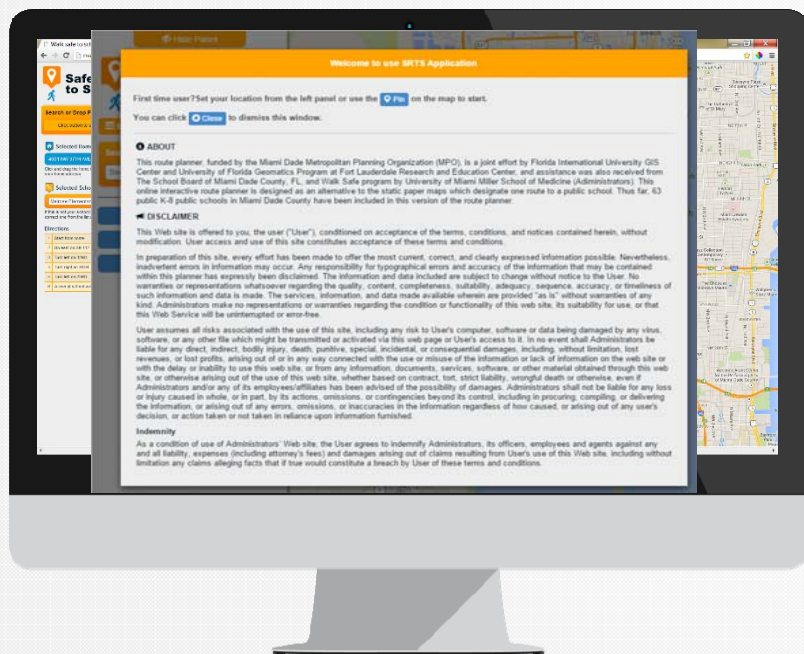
Welcome to use SRTS Application

First time user? Set your location from the left panel or use the Pin on the map to start.

You can click Close to dismiss this window.

ABOUT

This route planner, funded by the Miami Dade Metropolitan Planning Organization (MPO), is a joint effort by Florida International University GIS Center and University of Florida Geomatics Program at Fort Lauderdale Research and Education Center, and assistance was also received from The School Board of Miami Dade County, FL, and Walk Safe program by University of Miami Miller School of Medicine (Administrators). This online interactive route planner is designed as an alternative to the static paper maps which designate one route to a public school. Thus far, 63 public K-8 public schools in Miami Dade County have been included in this version of the route planner.

DISCLAIMER

This Web site is offered to you, the user ("User"), conditioned on acceptance of the terms, conditions, and notices contained herein, without modification. User access and use of this site constitutes acceptance of these terms and conditions.

In preparation of this site, every effort has been made to offer the most current, correct, and clearly expressed information possible. Nevertheless, inadvertent errors in information may occur. Any responsibility for typographical errors and accuracy of the information that may be contained within this planner has expressly been disclaimed. The information and data included are subject to change without notice to the User. No warranties or representations whatsoever regarding the quality, content, completeness, suitability, adequacy, sequence, accuracy, or timeliness of such information and data is made. The services, information, and data made available therein are provided "as is" without warranties of any kind. Administrators make no representations or warranties regarding the condition or functionality of this web site, its suitability for use, or that this Web Service will be uninterrupted or error-free.

User assumes all risks associated with the use of this site, including any risk to User's computer, software or data being damaged by any virus, software, or any other file which might be transmitted or activated via this web page or User's access to it. In no event shall Administrators be liable for any direct, indirect, bodily injury, death, punitive, special, incidental, or consequential damages, including, without limitation, lost revenues, or lost profits, arising out of or in any way connected with the use or misuse of the information or lack of information on the web site or with the delay or inability to use this web site, or from any information, documents, services, software, or other material obtained through this web site, or otherwise arising out of the use of this web site, whether based on contract, tort, strict liability, wrongful death or otherwise, even if Administrators and/or any of its employees/affiliates has been advised of the possibility of damages. Administrators shall not be liable for any loss or injury caused in whole, or in part, by its actions, omissions, or contingencies beyond its control, including in procuring, compiling, or delivering the information, or arising out of any errors, omissions, or inaccuracies in the information regardless of how caused, or arising out of any user's decision, or action taken or not taken in reliance upon information furnished.

Indemnity

As a condition of use of Administrators' Web site, the User agrees to indemnify Administrators, its officers, employees and agents against any and all liability, expenses (including attorney's fees) and damages arising out of claims resulting from User's use of this Web site, including without limitation any claims alleging facts that if true would constitute a breach by User of these terms and conditions.

Safe to S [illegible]

Hide Panel

Selected School

Directions